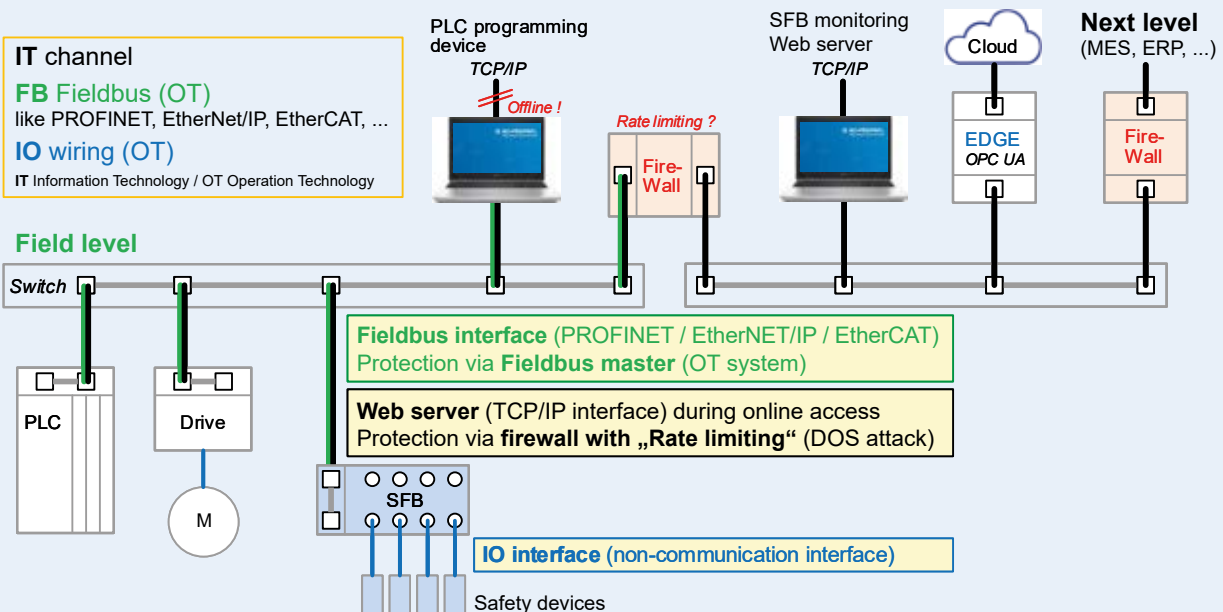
IT channel
FB Fieldbus (OT)
like PROFINET, EtherNet/IP, EtherCAT, ...
IO wiring (OT)
IT Information Technology / OT Operation Technology

PLC programming device
TCP/IP
Offline !

Rate limiting ?
Fire-Wall

SFB monitoring Web server
TCP/IP

Cloud
EDGE
OPC UA

Next level
(MES, ERP, ...)
Fire-Wall

Field level
Switch

Fieldbus interface (PROFINET / EtherNET/IP / EtherCAT)
Protection via Fieldbus master (OT system)

Web server (TCP/IP interface) during online access
Protection via firewall with „Rate limiting“ (DOS attack)

PLC
Drive
M
SFB

IO interface (non-communication interface)
Safety devices